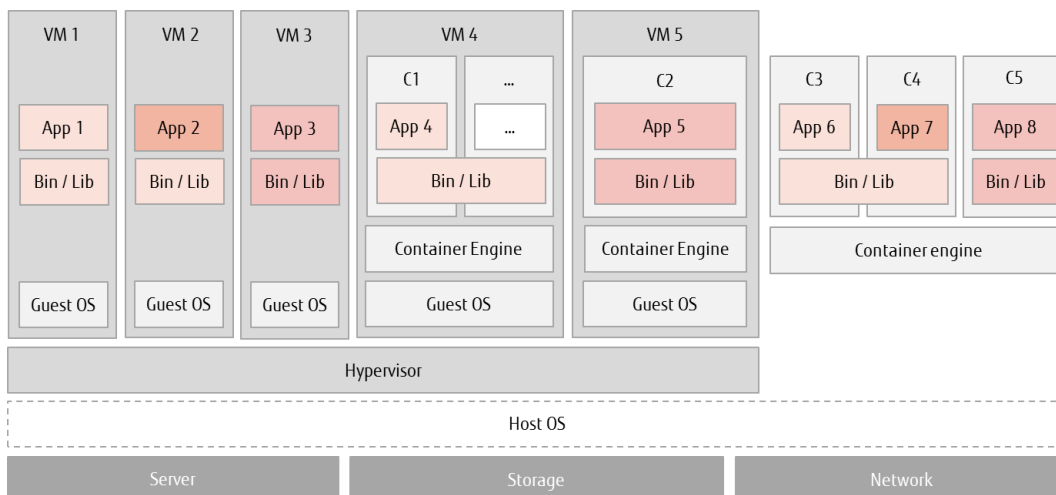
VM 1

App 1

Bin / Lib

Guest OS

VM 2

App 2

Bin / Lib

Guest OS

VM 3

App 3

Bin / Lib

Guest OS

VM 4

C1

App 4

...

...

Bin / Lib

Container Engine

Guest OS

VM 5

C2

App 5

Bin / Lib

Container Engine

Guest OS

C3

App 6

C4

App 7

C5

App 8

Bin / Lib

Bin / Lib

Container engine

Hypervisor

Host OS

Server

Storage

Network